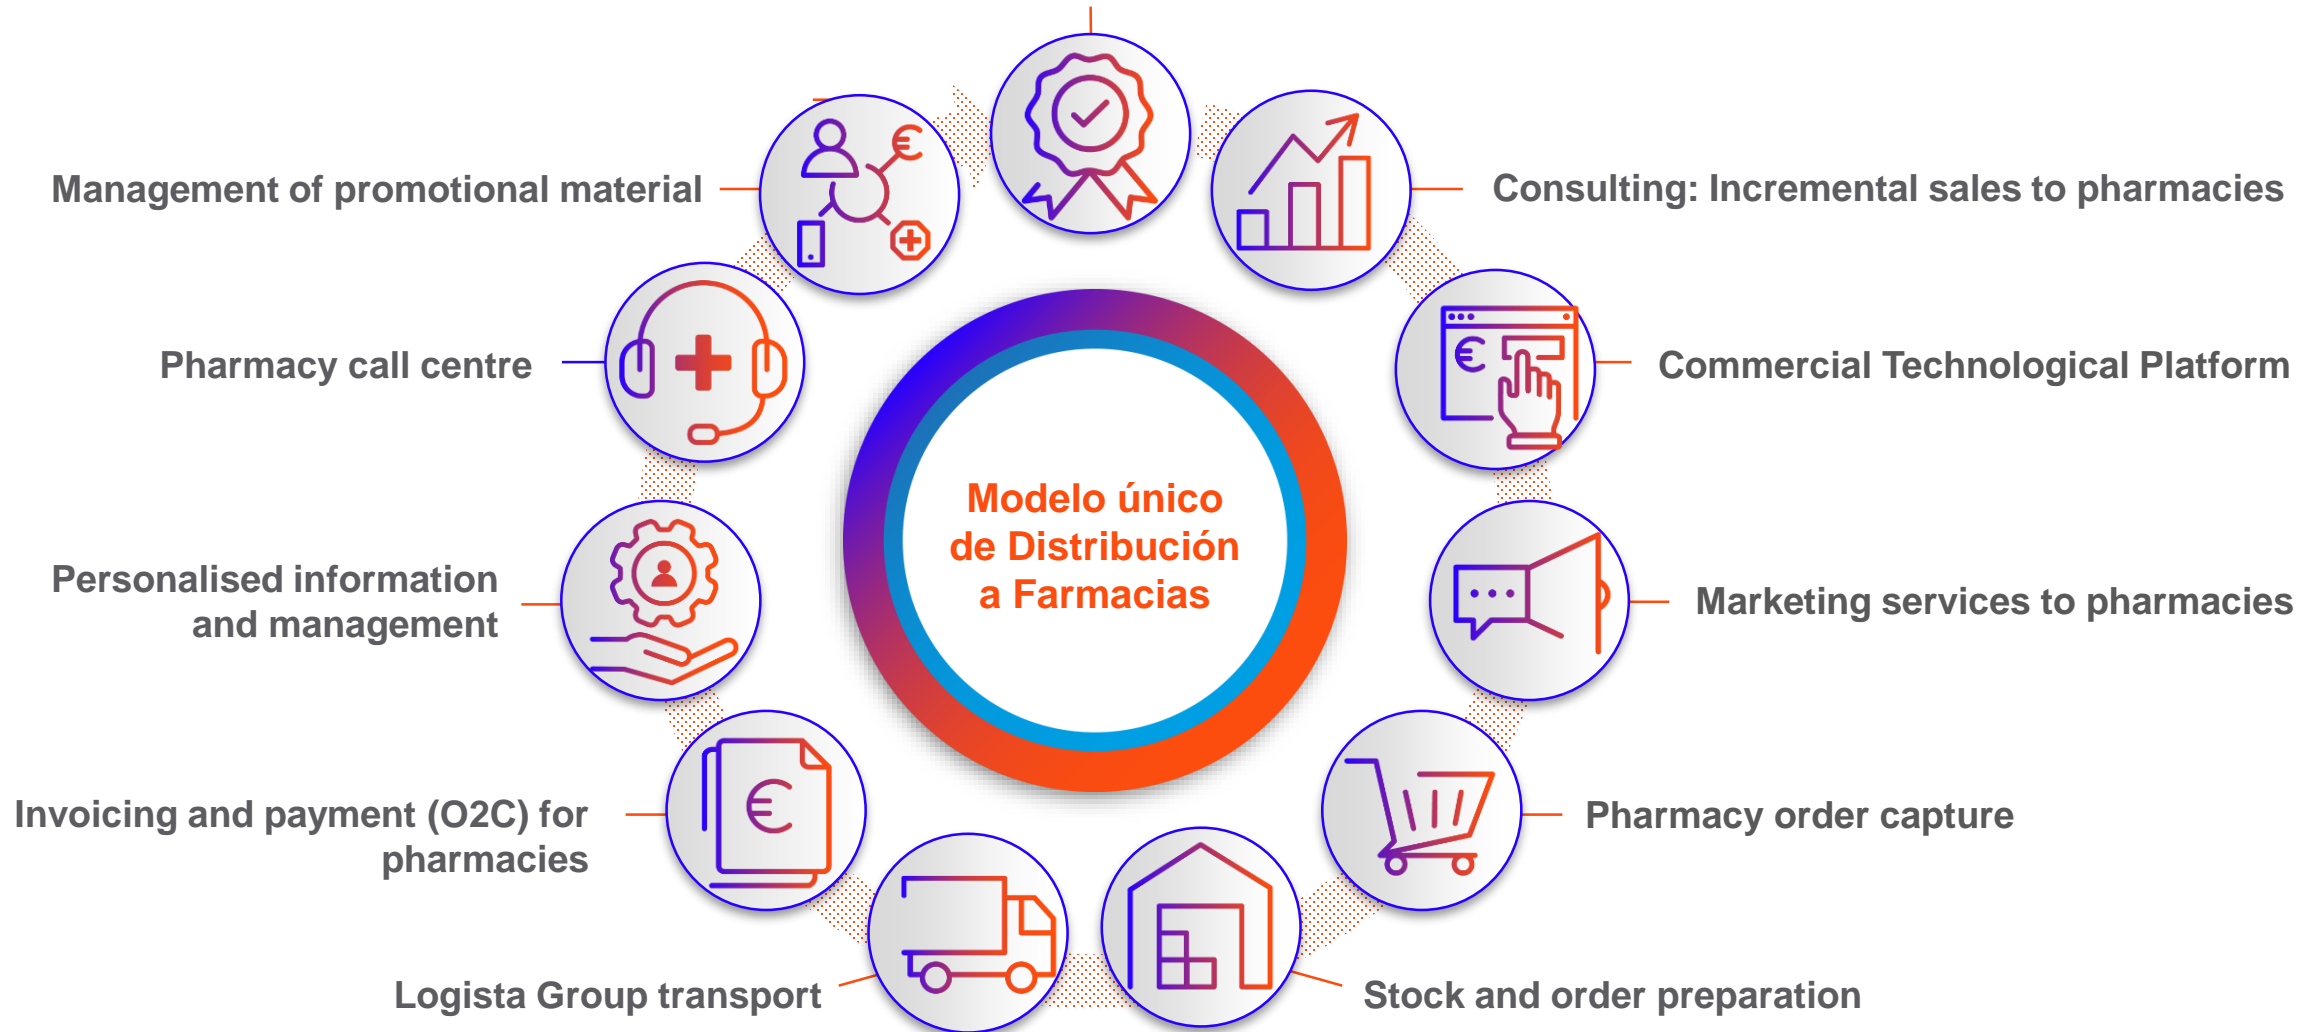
Management of promotional material

Consulting: Incremental sales to pharmacies

Pharmacy call centre

Commercial Technological Platform

Modelo único de Distribución a Farmacias

Personalised information and management

Marketing services to pharmacies

Invoicing and payment (O2C) for pharmacies

Pharmacy order capture

Logista Group transport

Stock and order preparation